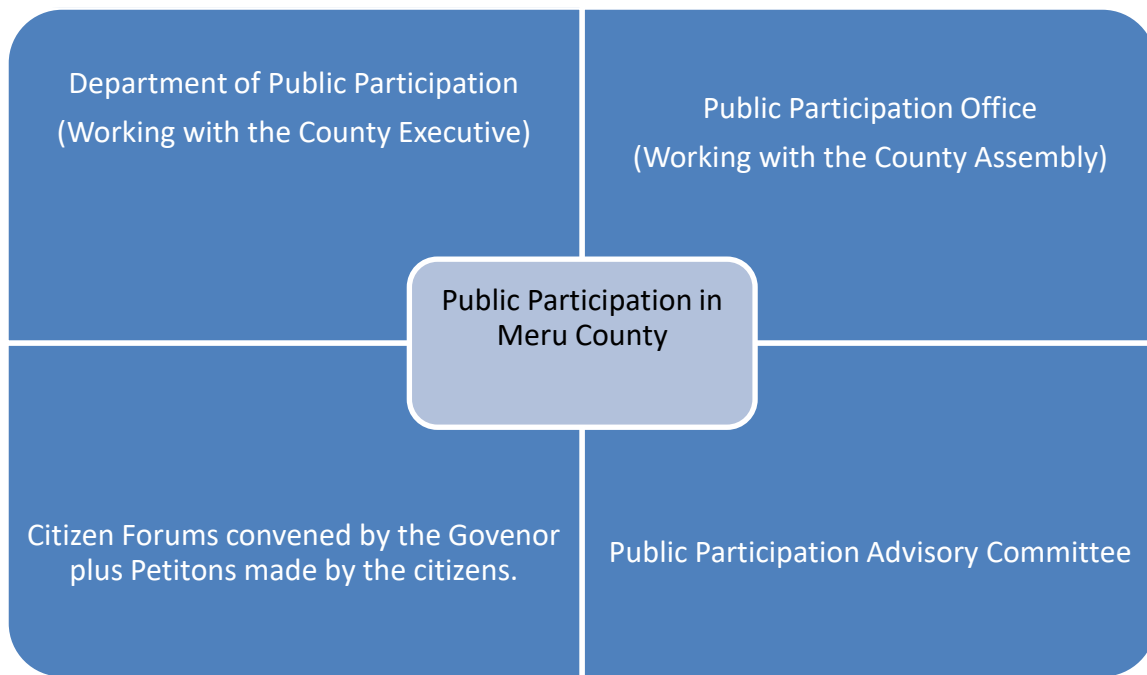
Department of Public Participation (Working with the County Executive)

Public Participation Office (Working with the County Assembly)

Public Participation in Meru County

Citizen Forums convened by the Govenor plus Petitons made by the citizens.

Public Participation Advisory Committee